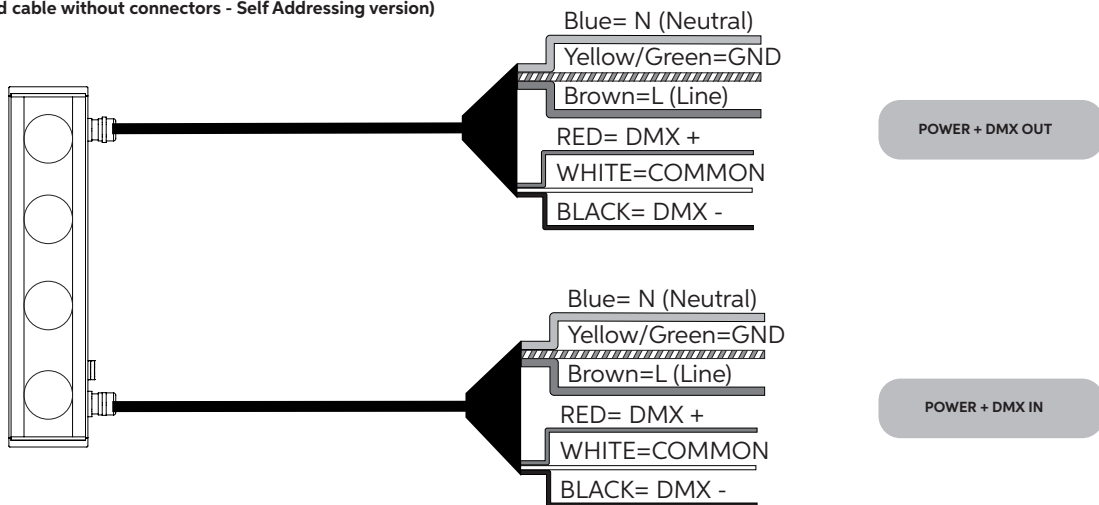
d cable without connectors - Self Addressing version)

Blue= N (Neutral)
Yellow/Green=GND
Brown=L (Line)
RED= DMX +
WHITE=COMMON
BLACK= DMX -

POWER + DMX OUT

Blue= N (Neutral)
Yellow/Green=GND
Brown=L (Line)
RED= DMX +
WHITE=COMMON
BLACK= DMX -

POWER + DMX IN